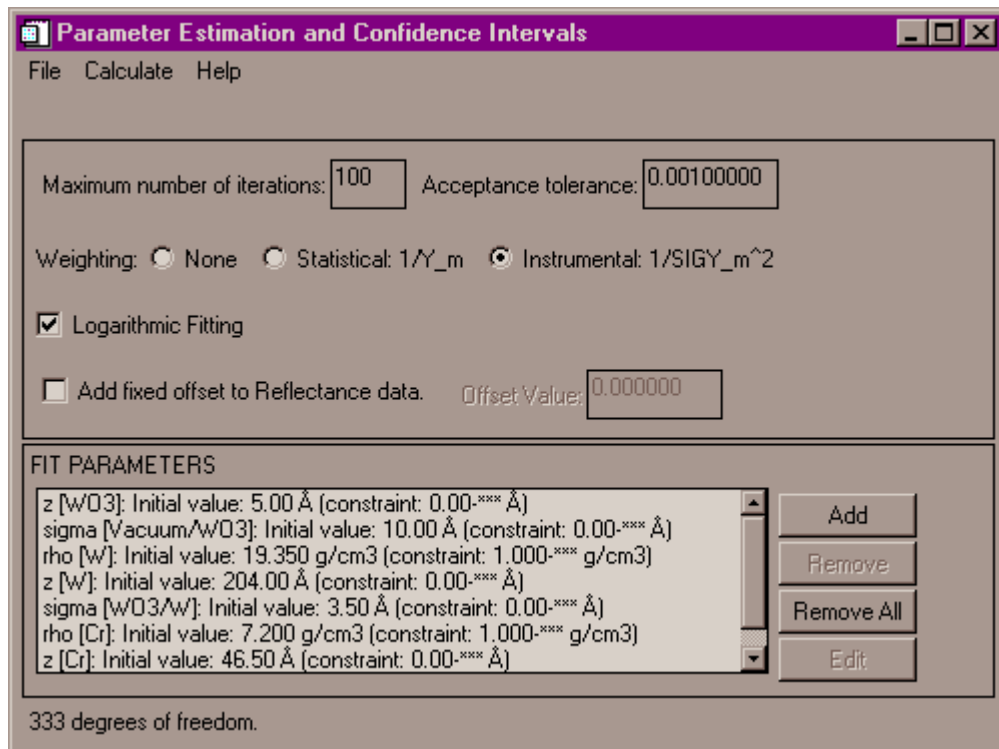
Parameter Estimation and Confidence Intervals

File Calculate Help

Maximum number of iterations: 100 Acceptance tolerance: 0.00100000

Weighting: None Statistical: 1/Y_m Instrumental: 1/SIGY_m^2

Logarithmic Fitting

Add fixed offset to Reflectance data. Offset Value: 0.000000

FIT PARAMETERS

z [WO3]: Initial value: 5.00 Å (constraint: 0.00-*** Å)
sigma [Vacuum/WO3]: Initial value: 10.00 Å (constraint: 0.00-*** Å)
rho [W]: Initial value: 19.350 g/cm3 (constraint: 1.000-*** g/cm3)
z [W]: Initial value: 204.00 Å (constraint: 0.00-*** Å)
sigma [WO3/W]: Initial value: 3.50 Å (constraint: 0.00-*** Å)
rho [Cr]: Initial value: 7.200 g/cm3 (constraint: 1.000-*** g/cm3)
z [Cr]: Initial value: 46.50 Å (constraint: 0.00-*** Å)

Add
Remove
Remove All
Edit

333 degrees of freedom.